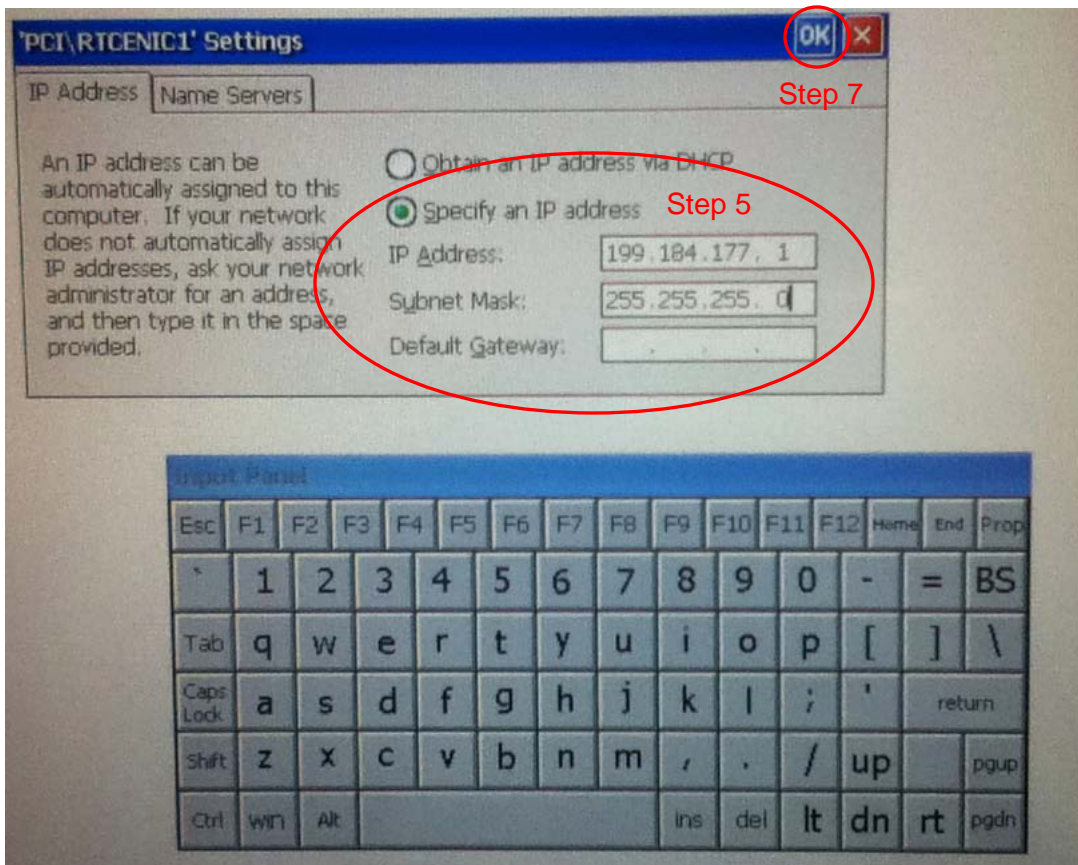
'PCI\RTCENIC1' Settings

OK ×

Step 7

IP Address | Name Servers

An IP address can be automatically assigned to this computer. If your network does not automatically assign IP addresses, ask your network administrator for an address, and then type it in the space provided.

Obtain an IP address via DHCP

Specify an IP address

Step 5

IP Address: 199 . 184 . 177 . 1

Subnet Mask: 255 . 255 . 255 . 0

Default Gateway: . . .

Input Panel

Esc F1 F2 F3 F4 F5 F6 F7 F8 F9 F10 F11 F12 Home End Prop

` 1 2 3 4 5 6 7 8 9 0 - = BS

Tab q w e r t y u i o p [ ] \

Caps Lock a s d f g h j k l ; ' return

Shift z x c v b n m , . / up pgup

Ctrl win Alt ins del lt dn rt pgdn